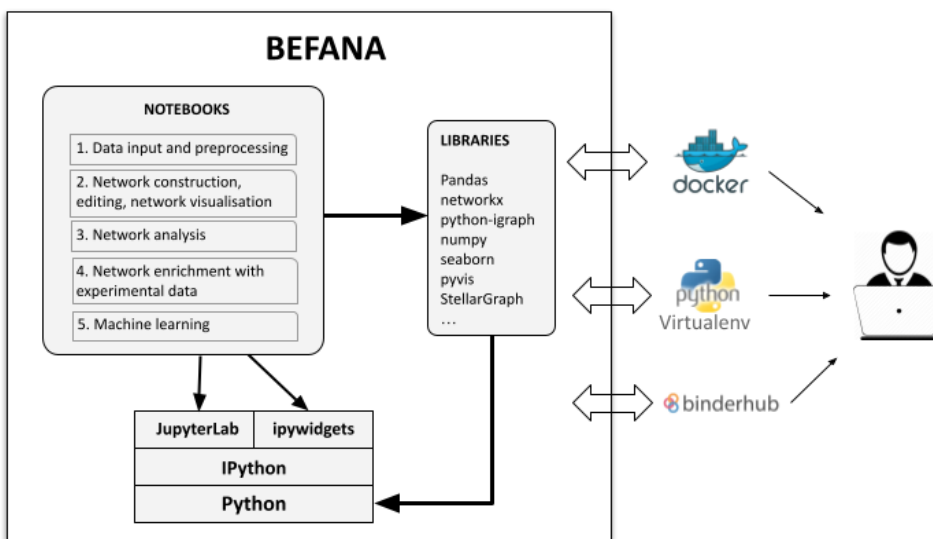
BEFANA

NOTEBOOKS

1. Data input and preprocessing

2. Network construction, editing, network visualisation

3. Network analysis

4. Network enrichment with experimental data

5. Machine learning

LIBRARIES

Pandas
networkx
python-igraph
numpy
seaborn
pyvis
StellarGraph
...

| JupyterLab | ipywidgets |
|---|---|
| IPython | |
| Python | |

docker

python
Virtualenv

binderhub